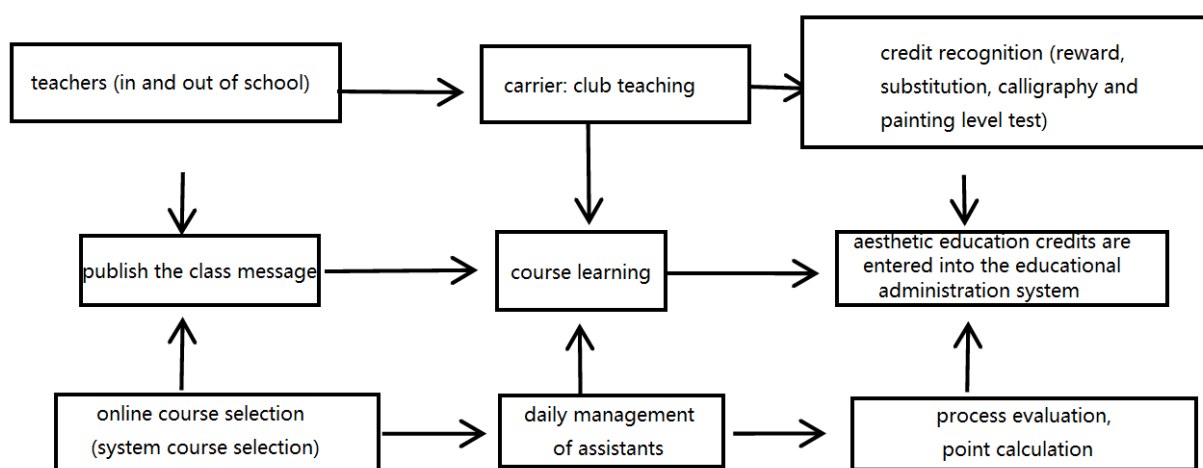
teachers (in and out of school)

carrier: club teaching

credit recognition (reward, substitution, calligraphy and painting level test)

publish the class message

course learning

aesthetic education credits are entered into the educational administration system

online course selection (system course selection)

daily management of assistants

process evaluation, point calculation